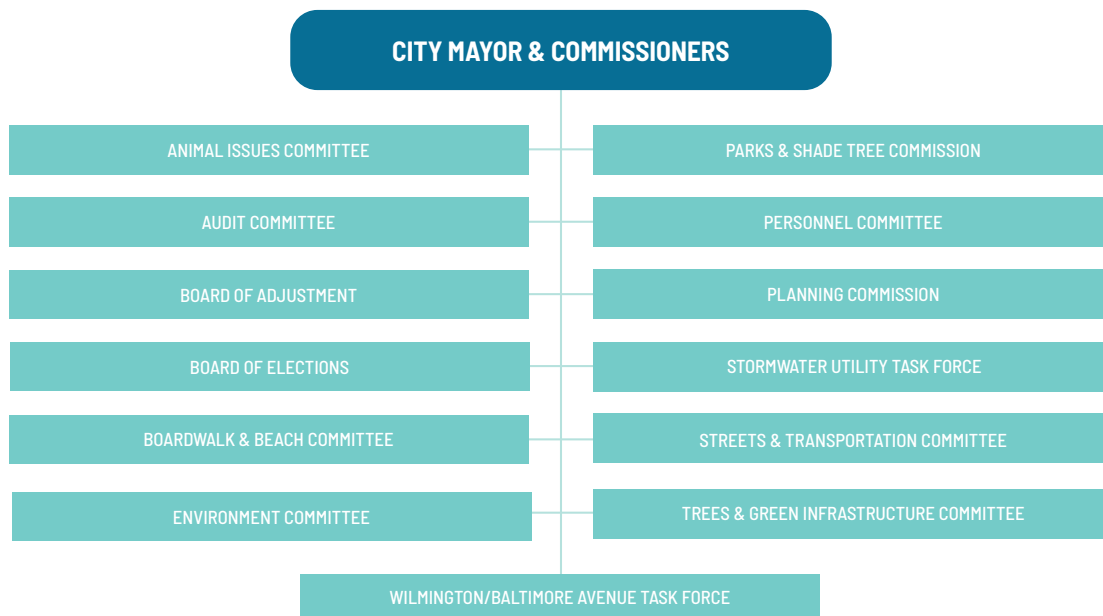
CITY MAYOR & COMMISSIONERS

ANIMAL ISSUES COMMITTEE

PARKS & SHADE TREE COMMISSION

AUDIT COMMITTEE

PERSONNEL COMMITTEE

BOARD OF ADJUSTMENT

PLANNING COMMISSION

BOARD OF ELECTIONS

STORMWATER UTILITY TASK FORCE

BOARDWALK & BEACH COMMITTEE

STREETS & TRANSPORTATION COMMITTEE

ENVIRONMENT COMMITTEE

TREES & GREEN INFRASTRUCTURE COMMITTEE

WILMINGTON/BALTIMORE AVENUE TASK FORCE